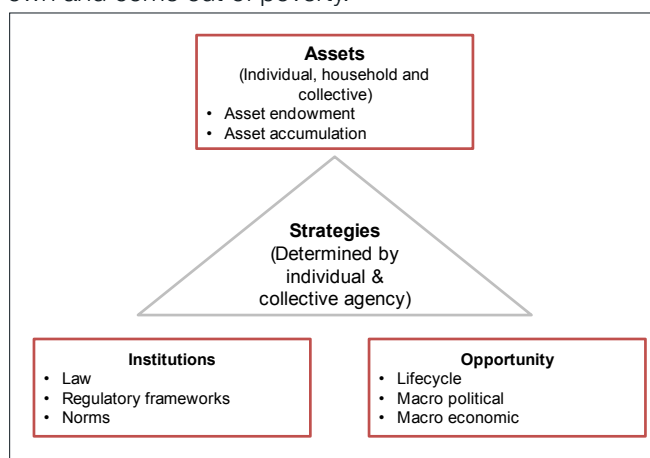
own and come out of poverty.

Assets
(Individual, household and collective)
• Asset endowment
• Asset accumulation

Strategies
(Determined by individual & collective agency)

Institutions
• Law
• Regulatory frameworks
• Norms

Opportunity
• Lifecycle
• Macro political
• Macro economic